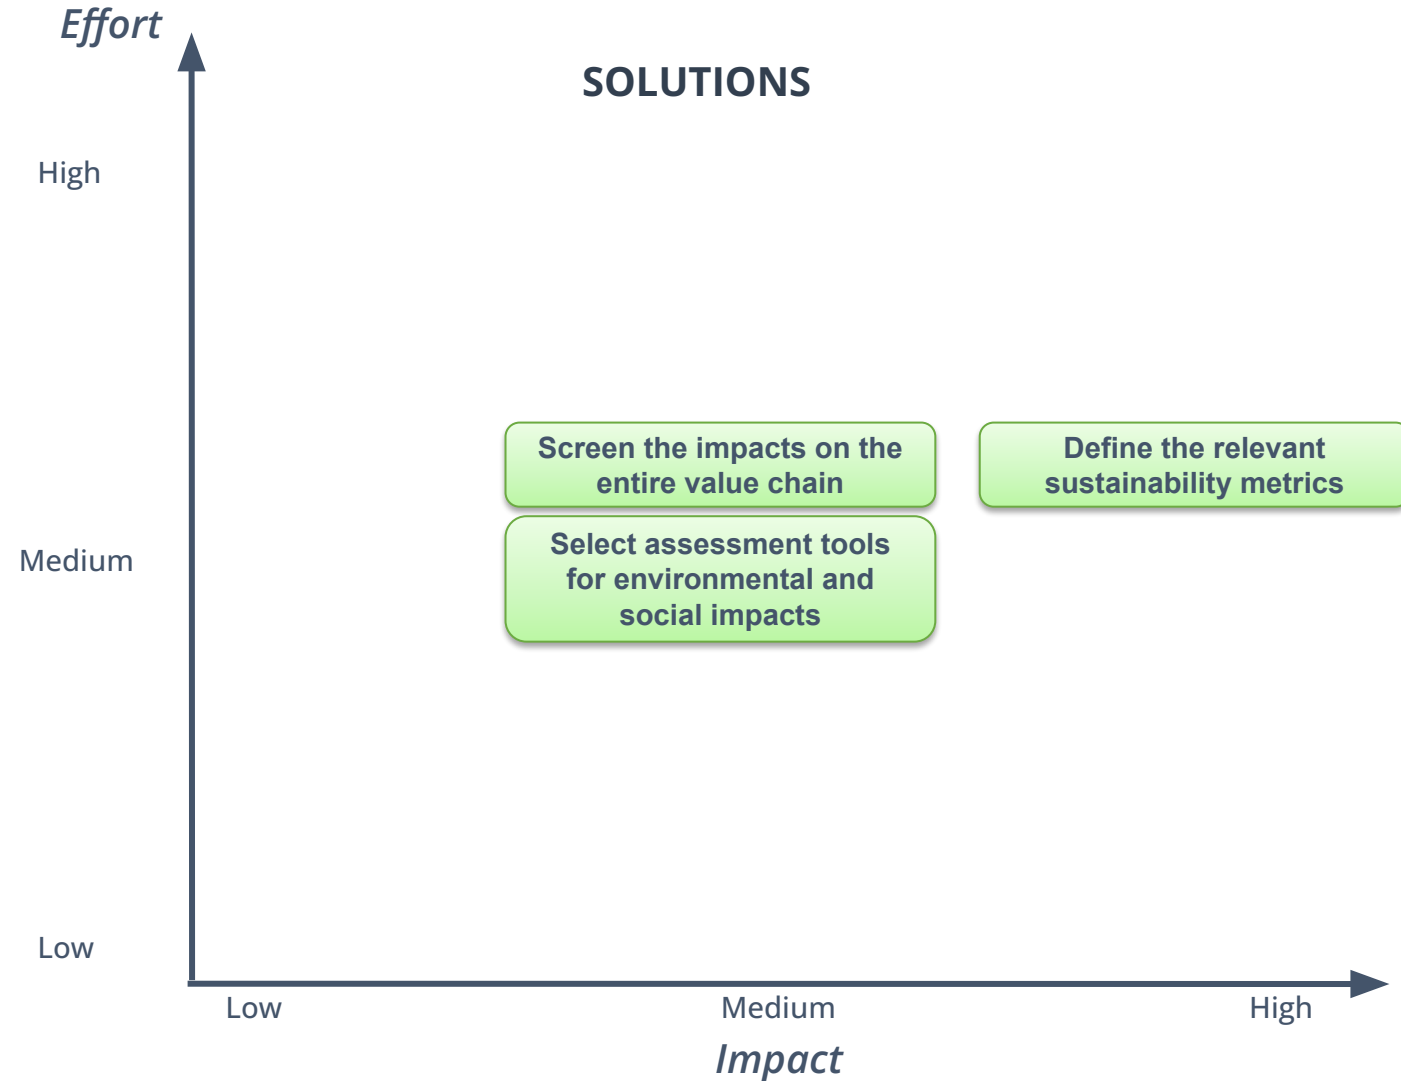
Effort

SOLUTIONS

High

Medium

Low

Screen the impacts on the entire value chain

Define the relevant sustainability metrics

Select assessment tools for environmental and social impacts

Low

Medium

High

Impact